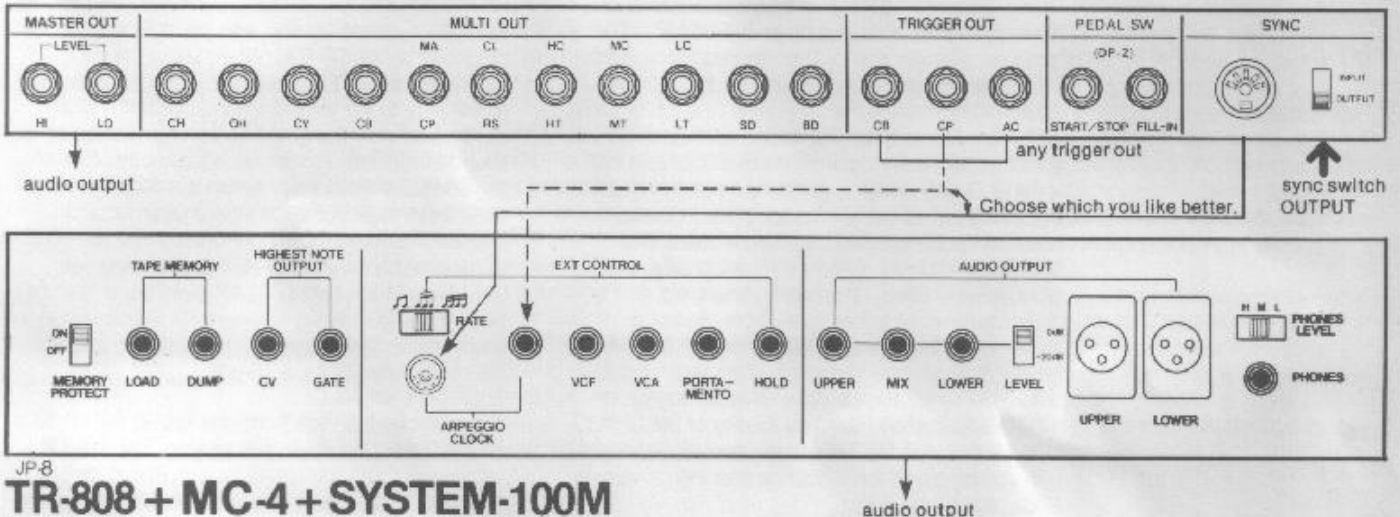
MASTER OUT

LEVEL

HI LO

audio output

MULTI OUT

MA CL HC MC LC

CH OH CY CB CP RS HT MT LT SD BD

TRIGGER OUT

CB CP AC

any trigger out

PEDAL SW

(DP-2)

START/STOP FILL-IN

SYNC

INPUT OUTPUT

sync switch OUTPUT

Choose which you like better.

TAPE MEMORY

HIGHEST NOTE OUTPUT

ON OFF

MEMORY PROTECT LOAD DUMP CV GATE

EXT CONTROL

RATE

ARPEGGIO CLOCK

VCF VCA PORTA-MENTO HOLD

AUDIO OUTPUT

UPPER MIX LOWER LEVEL

0dB -20dB

UPPER LOWER

H M L

PHONES LEVEL

PHONES

JP-8

TR-808 + MC-4 + SYSTEM-100M

audio output